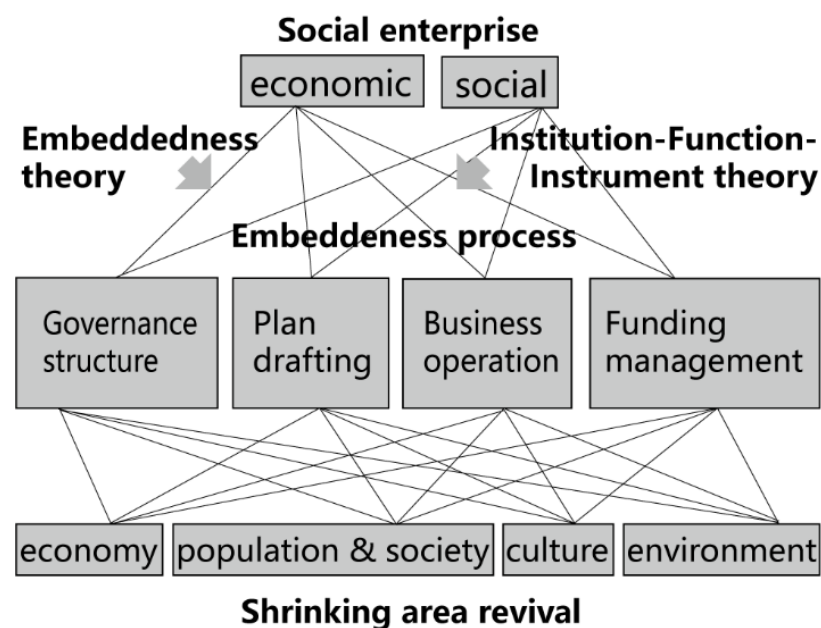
Social enterprise

economic

social

Embeddedness theory

Institution-Function-Instrument theory

Embeddeness process

Governance structure

Plan drafting

Business operation

Funding management

economy

population & society

culture

environment

Shrinking area revival